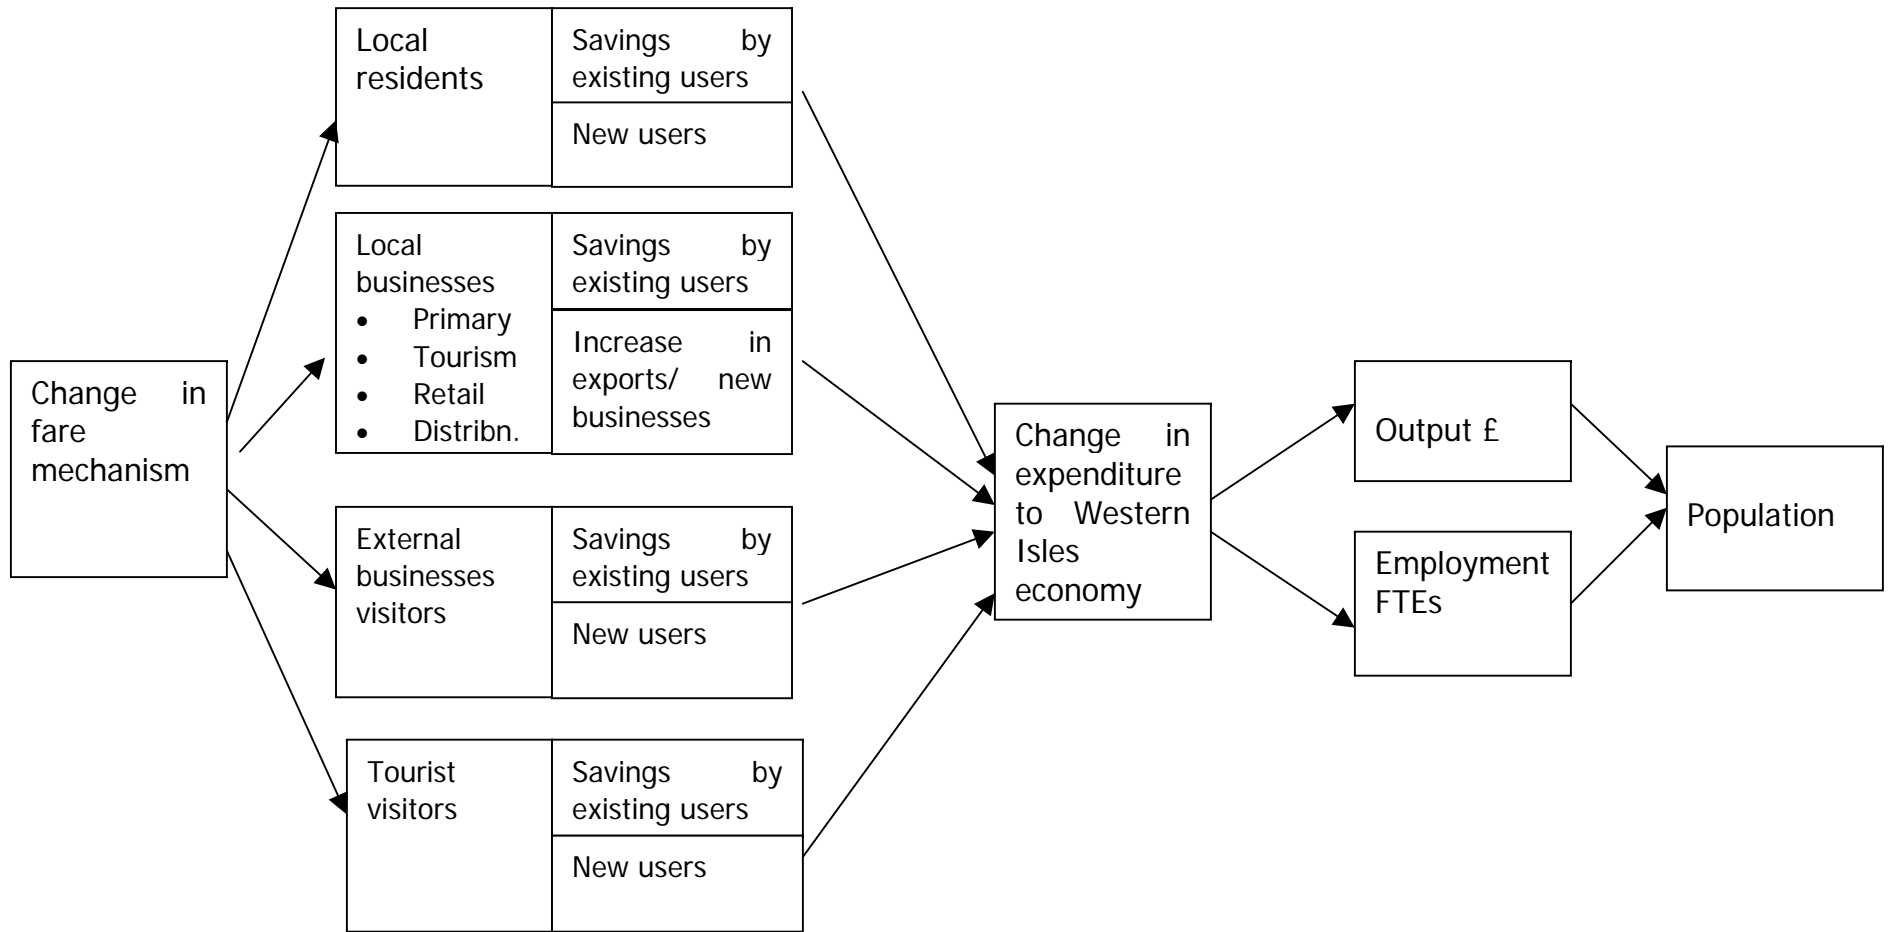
Change in fare mechanism

Local residents

Savings by existing users

New users

Local businesses
• Primary
• Tourism
• Retail
• Distribn.

Savings by existing users

Increase in exports/ new businesses

External businesses visitors

Savings by existing users

New users

Tourist visitors

Savings by existing users

New users

Change in expenditure to Western Isles economy

Output £

Employment FTEs

Population